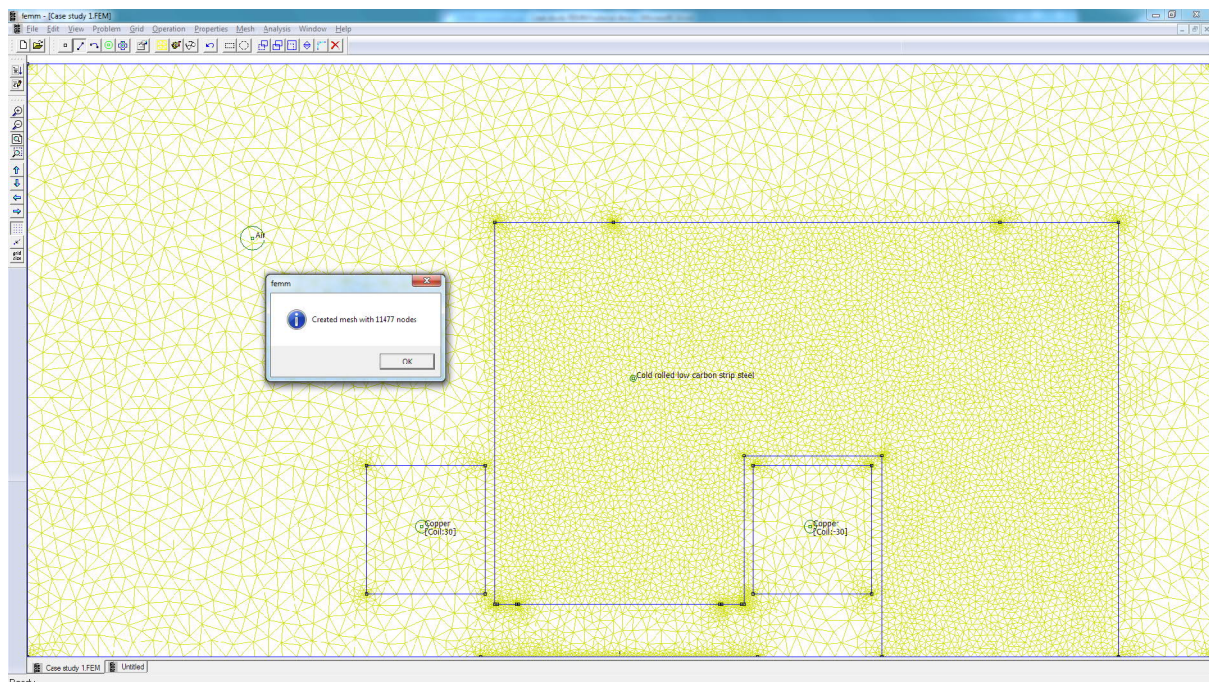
femm - [Case study 1.FEM]

File Edit View Problem Grid Operation Properties Mesh Analysis Window Help

grid size

Air

femm

Created mesh with 11477 nodes

OK

Cold rolled low carbon strip steel

Copper
[Coil:30]

Copper
[Coil:-30]

Case study 1.FEM Untitled

Ready